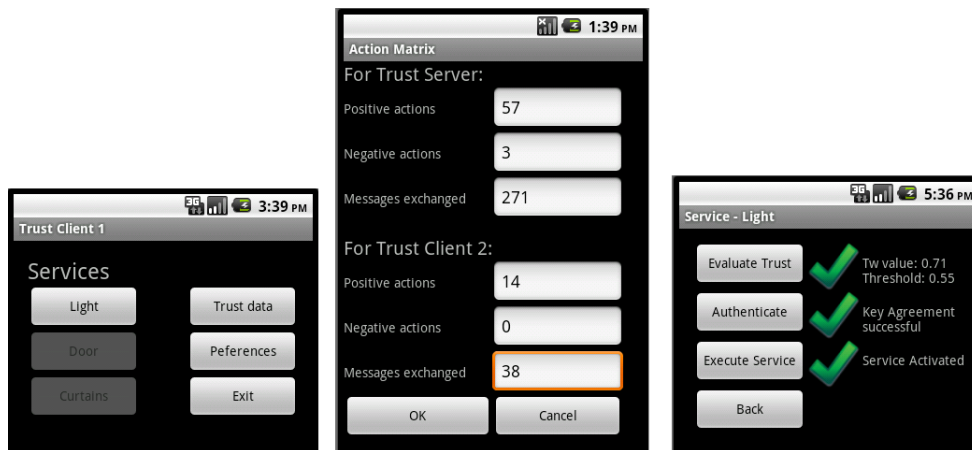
3G 3:39 PM
Trust Client 1
Services
Light
Trust data
Door
Peferences
Curtains
Exit

1:39 PM
Action Matrix
For Trust Server:
Positive actions
57
Negative actions
3
Messages exchanged
271
For Trust Client 2:
Positive actions
14
Negative actions
0
Messages exchanged
38
OK
Cancel

3G 5:36 PM
Service - Light
Evaluate Trust
Tw value: 0.71
Threshold: 0.55
Authenticate
Key Agreement successful
Execute Service
Service Activated
Back